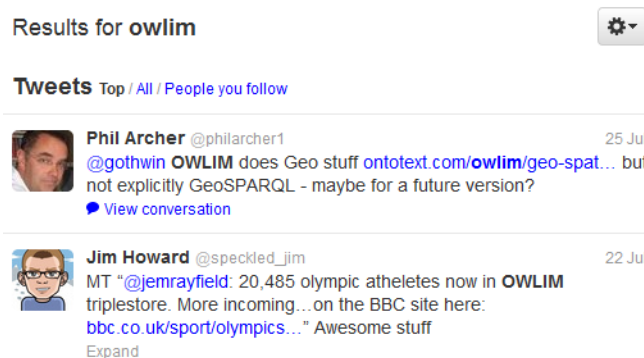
Results for owlim

Tweets Top / All / People you follow

Phil Archer @philarcher1 25 Ju
@gothwin OWLIM does Geo stuff ontotext.com/owlim/geo-spat… but not explicitly GeoSPARQL - maybe for a future version?
View conversation

Jim Howard @speckled_jim 22 Ju
MT "@jemrayfield: 20,485 olympic atheletes now in OWLIM triplestore. More incoming…on the BBC site here: bbc.co.uk/sport/olympics…" Awesome stuff
Expand